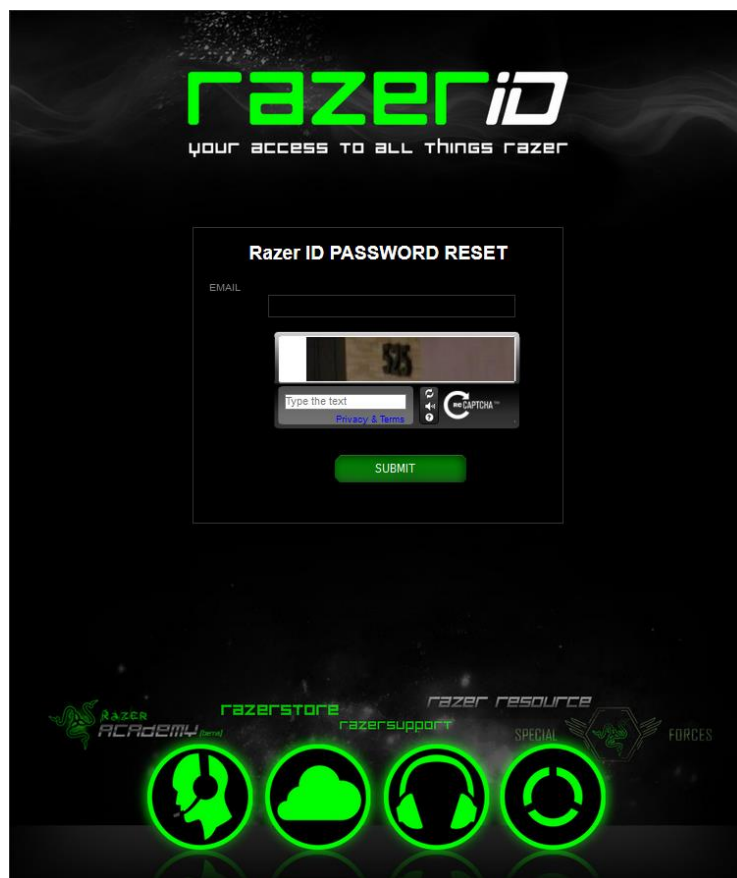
razer iD
your access to all things razer

Razer ID PASSWORD RESET

EMAIL

525

Type the text
Privacy & Terms

reCAPTCHA™

SUBMIT

RAZER ACADEMY [beta]

razerstore

razersupport

razer resource

SPECIAL FORCES